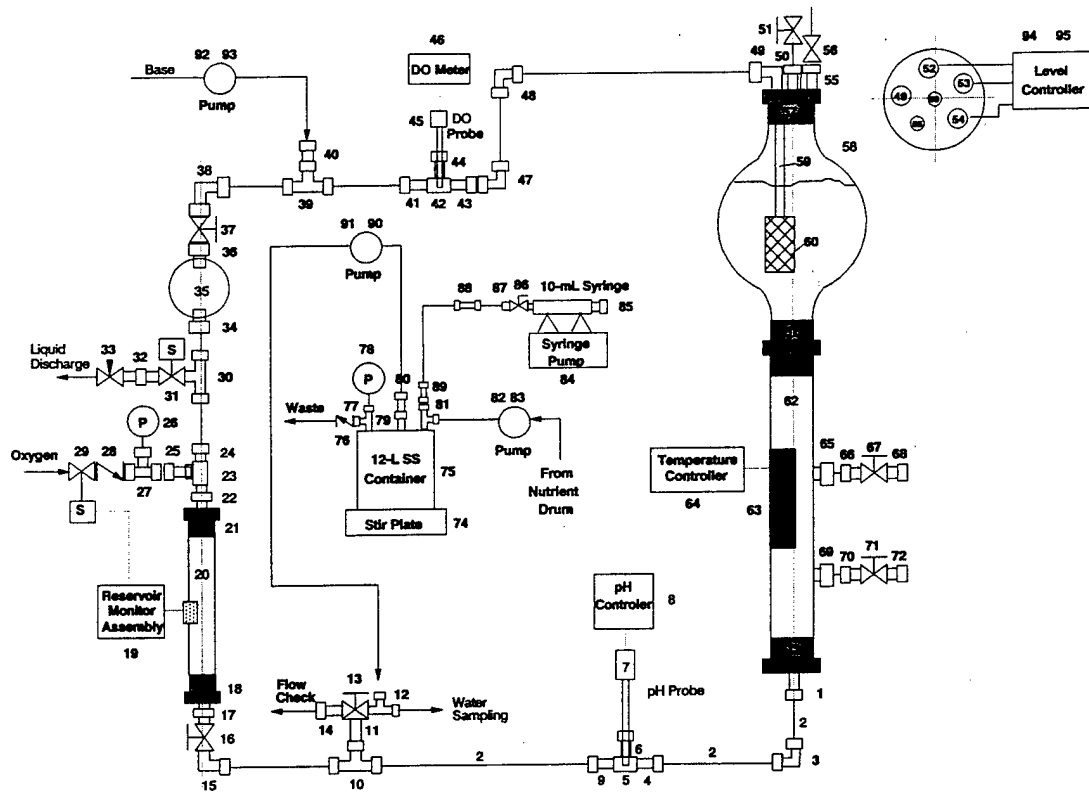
Base
92 93
Pump
46
DO Meter
45
DO Probe
44
40
38
39
41 42 43
47
48
49
51
50
56
55
94 95
52
53
48
54
Level Controller
58
59
60
37
36
35
34
91 90
Pump
88
87
86
10-mL Syringe
85
Syringe Pump
84
Liquid Discharge
33
32
S
31
30
78
P
80
89
81
82 83
Pump
From Nutrient Drum
Waste
77
79
76
12-L SS Container
75
Stir Plate
74
62
P
26
Oxygen
29
28
25
24
23
27
22
S
21
20
Reservoir Monitor Assembly
19
18
17
16
15
Temperature Controller
64
65
66
67
68
63
69
70
71
72
pH Controler
8
7
pH Probe
Flow Check
13
12
Water Sampling
14
11
10
2
9
5
6
4
2
3
1
2